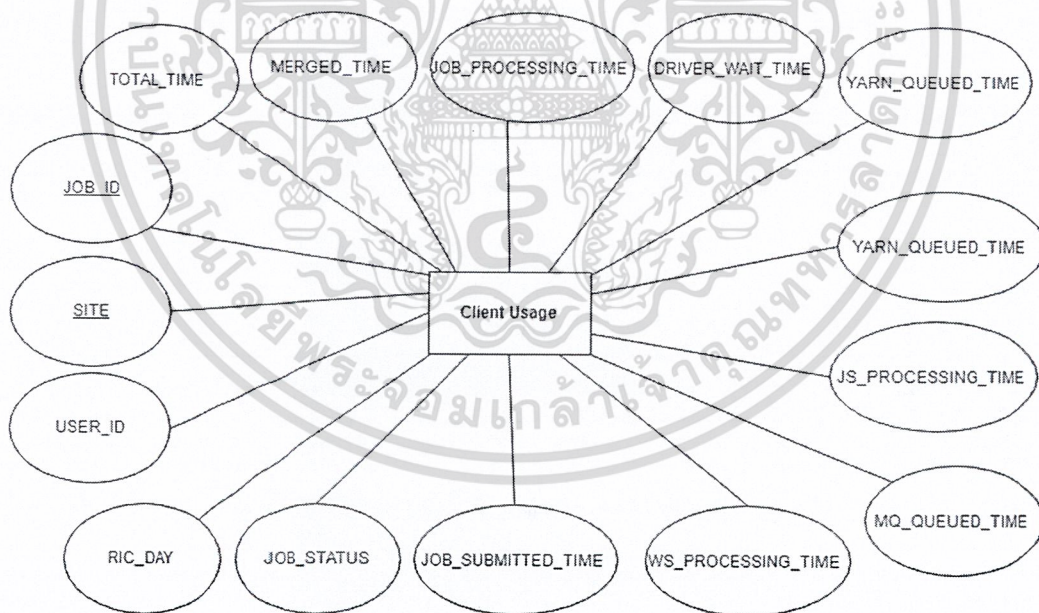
TOTAL_TIME
MERGED_TIME
JOB_PROCESSING_TIME
DRIVER_WAIT_TIME
YARN_QUEUED_TIME
JOB_ID
YARN_QUEUED_TIME
SITE
Client Usage
JS_PROCESSING_TIME
USER_ID
MQ_QUEUED_TIME
RIC_DAY
JOB_STATUS
JOB_SUBMITTED_TIME
WS_PROCESSING_TIME